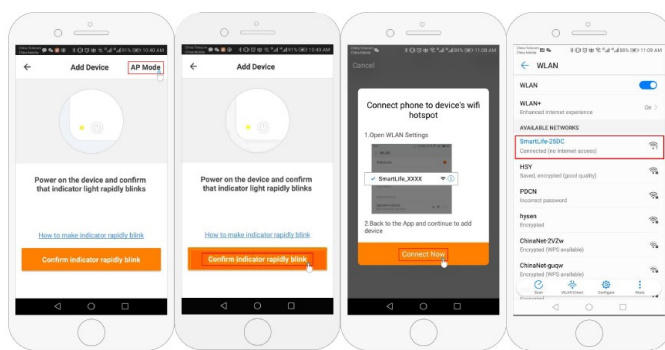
10:40 AM

Add Device

AP Mode

Power on the device and confirm that indicator light rapidly blinks

How to make indicator rapidly blink

Confirm indicator rapidly blink

10:43 AM

Add Device

Power on the device and confirm that indicator light rapidly blinks

How to make indicator rapidly blink

Confirm indicator rapidly blink

11:08 AM

Cancel

Connect phone to device's wifi hotspot

1.Open WLAN Settings

SmartLife_XXXX

2.Back to the App and continue to add device

Connect Now

11:09 AM

WLAN

WLAN

WLAN+
Enhanced Internet experience

On

AVAILABLE NETWORKS

SmartLife-2SBC
Connected (no internet access)

HSY
Saved, encrypted (good quality)

PDCN
Incorrect password

hysen
Encrypted

ChinaNet-2VZw
Encrypted (WPS available)

ChinaNet-guqv
Encrypted (WPS available)

Scan

WLAN Direct

Configure

More